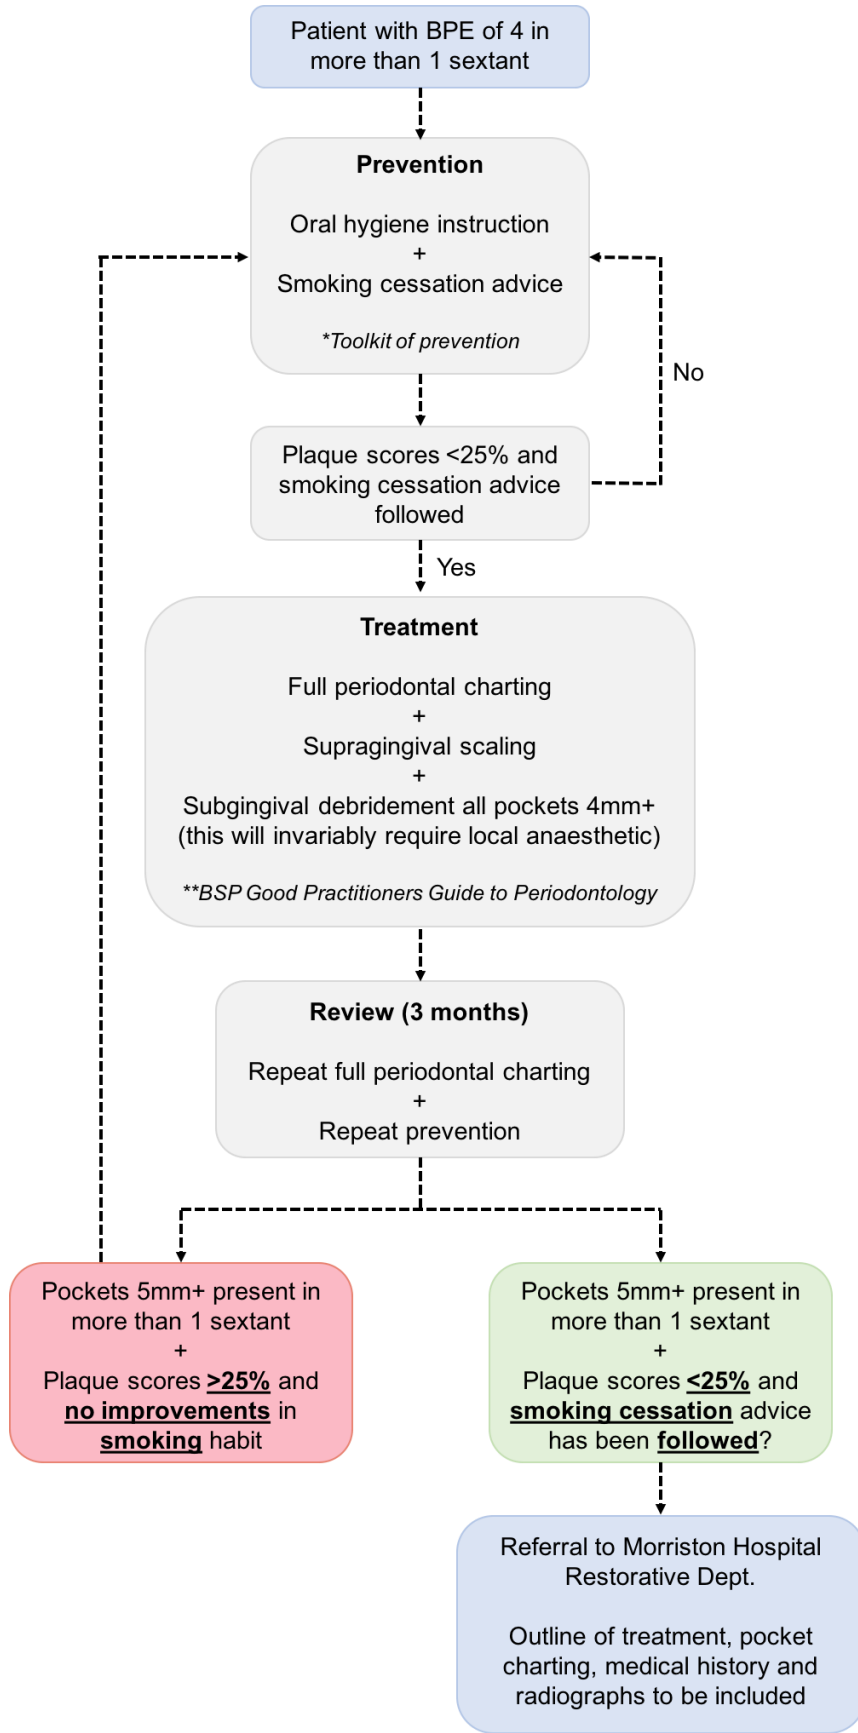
Patient with BPE of 4 in more than 1 sextant

**Prevention**

Oral hygiene instruction
+
Smoking cessation advice

*\*Toolkit of prevention*

Plaque scores <25% and smoking cessation advice followed

No

Yes

**Treatment**

Full periodontal charting
+
Supragingival scaling
+
Subgingival debridement all pockets 4mm+ (this will invariably require local anaesthetic)

*\*\*BSP Good Practitioners Guide to Periodontology*

**Review (3 months)**

Repeat full periodontal charting
+
Repeat prevention

Pockets 5mm+ present in more than 1 sextant
+
Plaque scores **>25%** and **no improvements** in **smoking** habit

Pockets 5mm+ present in more than 1 sextant
+
Plaque scores **<25%** and **smoking cessation** advice has been **followed**?

Referral to Morriston Hospital Restorative Dept.

Outline of treatment, pocket charting, medical history and radiographs to be included